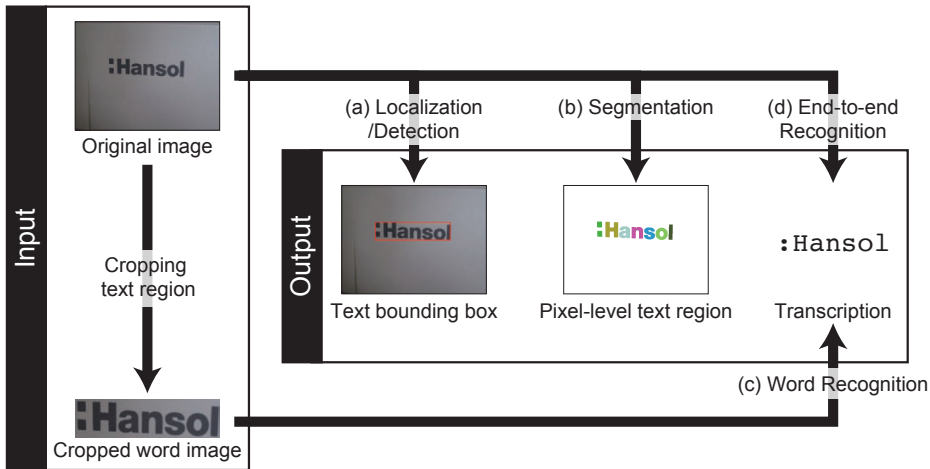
Input

:Hansol
Original image

Cropping text region

:Hansol
Cropped word image

(a) Localization /Detection

(b) Segmentation

(d) End-to-end Recognition

Output

:Hansol
Text bounding box

:Hansol
Pixel-level text region

:Hansol
Transcription

(c) Word Recognition